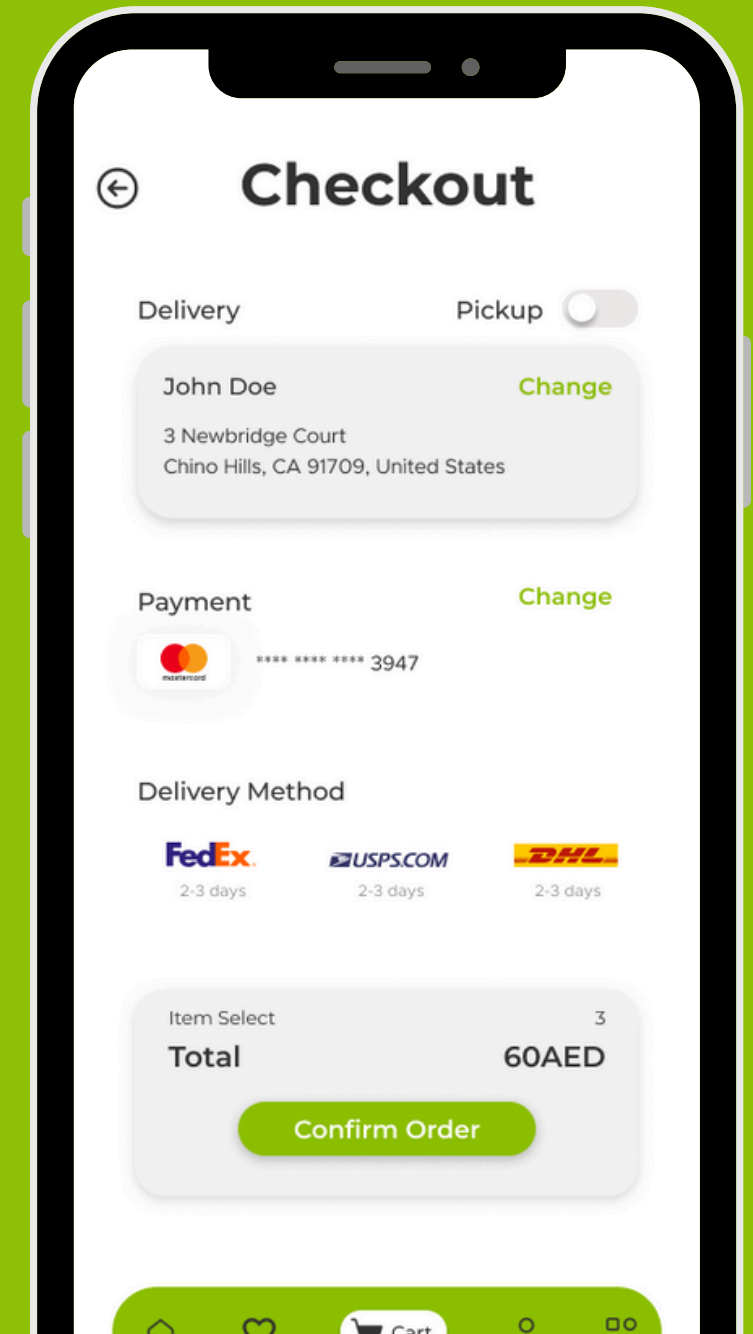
Checkout

Delivery

Pickup

John Doe

Change

3 Newbridge Court
Chino Hills, CA 91709, United States

Payment

Change

mastercard

**** **** **** 3947

Delivery Method

FedEx.

2-3 days

USPS.COM

2-3 days

DHL

2-3 days

Item Select

3

Total

60AED

Confirm Order

Cart